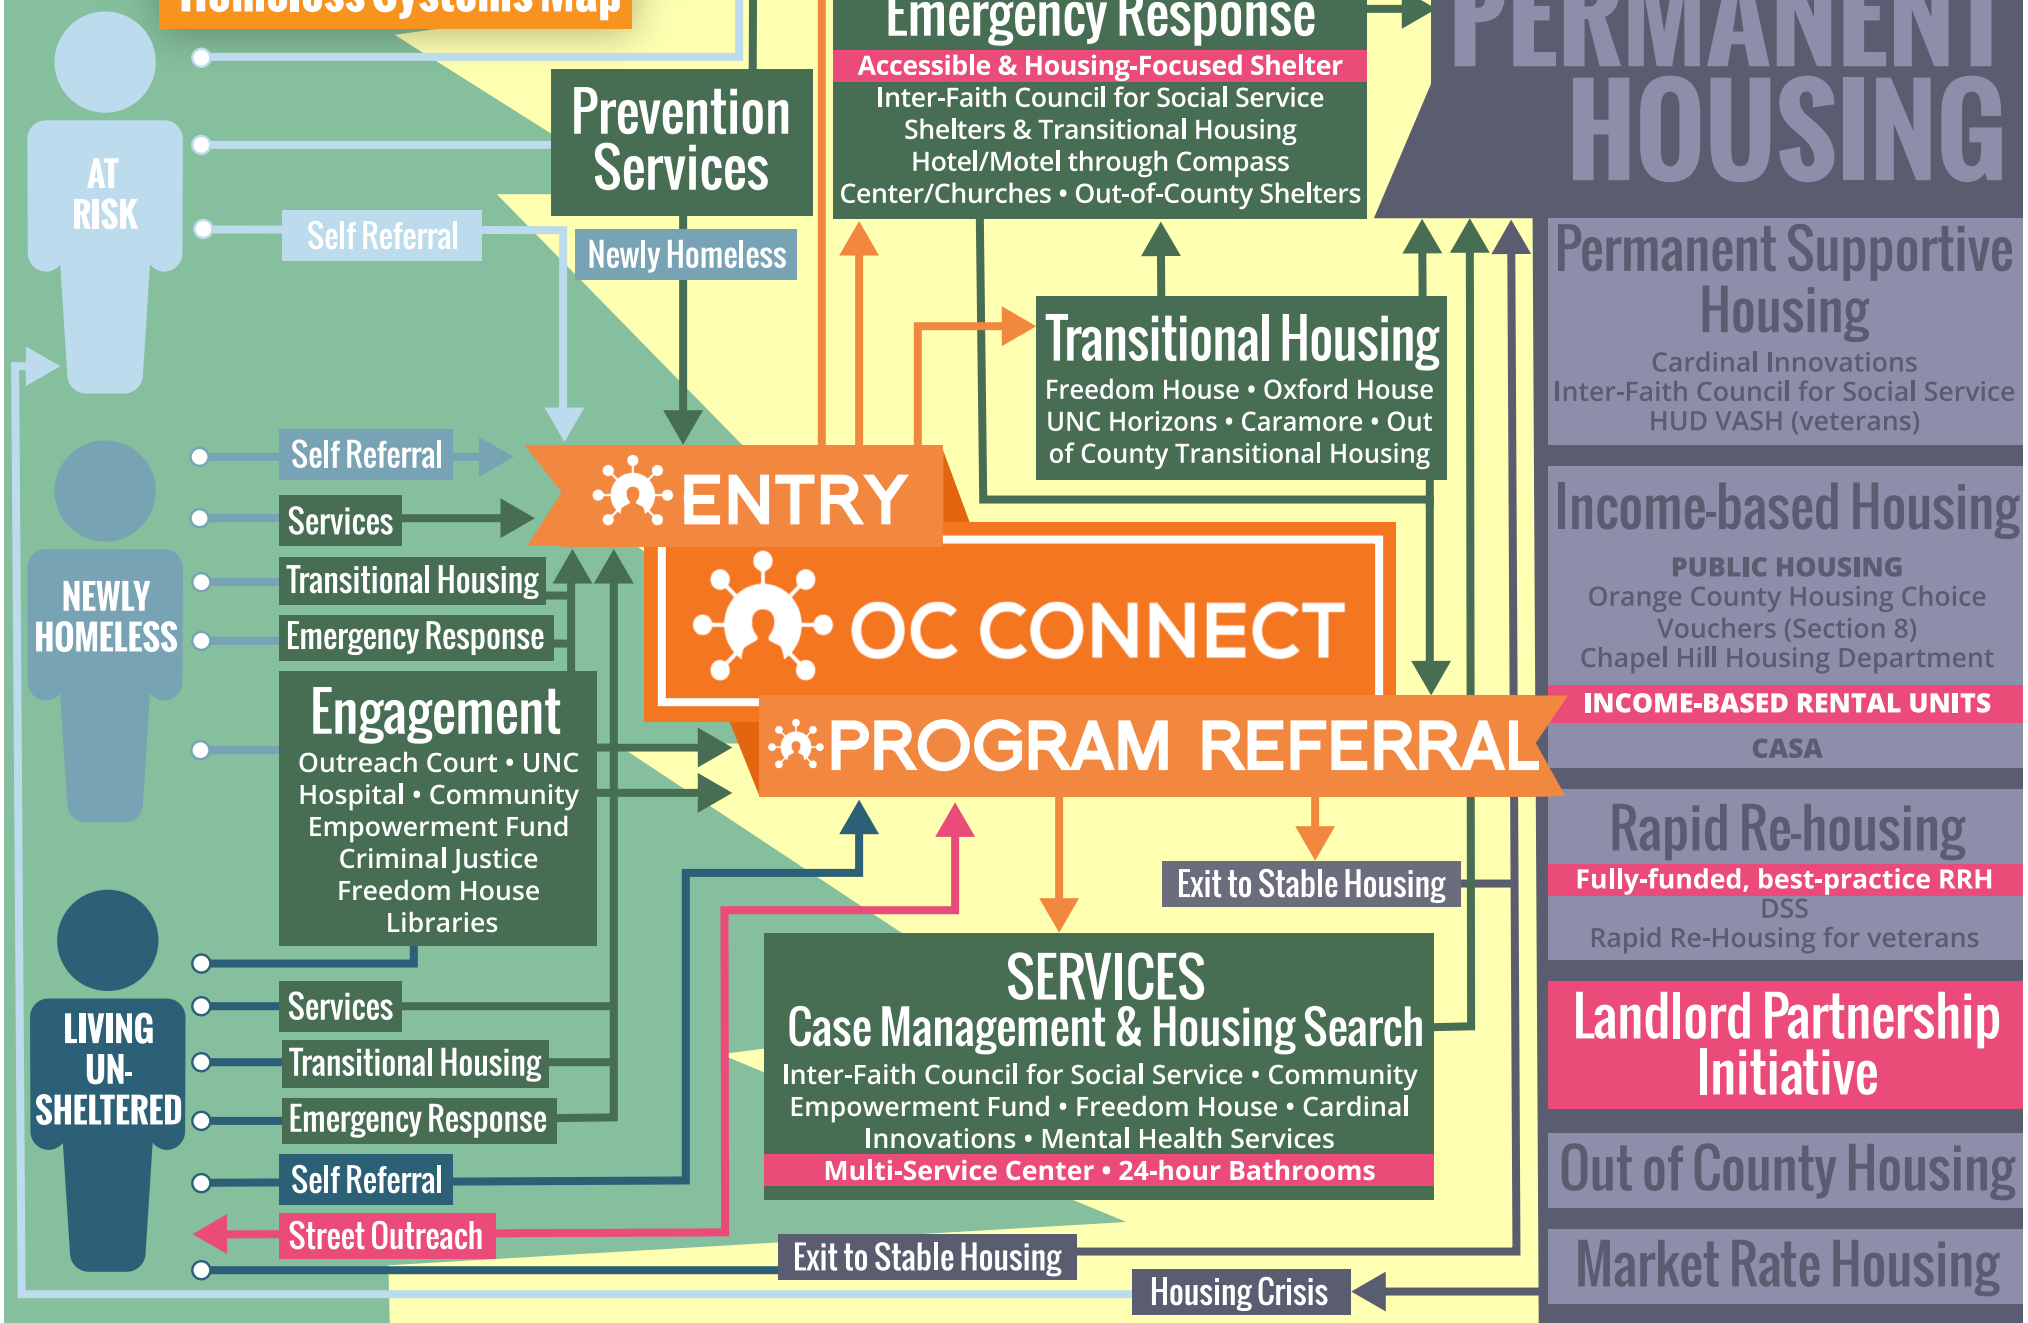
Homeless Systems Map

AT RISK

Self Referral

Prevention Services

Newly Homeless

Emergency Response
Accessible & Housing-Focused Shelter
Inter-Faith Council for Social Service Shelters & Transitional Housing Hotel/Motel through Compass Center/Churches • Out-of-County Shelters

PERMANENT HOUSING

Permanent Supportive Housing
Cardinal Innovations
Inter-Faith Council for Social Service
HUD VASH (veterans)

Transitional Housing
Freedom House • Oxford House UNC Horizons • Caramore • Out of County Transitional Housing

NEWLY HOMELESS

Self Referral
Services
Transitional Housing
Emergency Response

ENTRY
OC CONNECT
PROGRAM REFERRAL

Income-based Housing
PUBLIC HOUSING
Orange County Housing Choice Vouchers (Section 8)
Chapel Hill Housing Department
INCOME-BASED RENTAL UNITS
CASA

Engagement
Outreach Court • UNC Hospital • Community Empowerment Fund Criminal Justice Freedom House Libraries

Exit to Stable Housing

Rapid Re-housing
Fully-funded, best-practice RRH
DSS
Rapid Re-Housing for veterans

LIVING UN-SHELTERED

Services
Transitional Housing
Emergency Response
Self Referral
Street Outreach

SERVICES
Case Management & Housing Search
Inter-Faith Council for Social Service • Community Empowerment Fund • Freedom House • Cardinal Innovations • Mental Health Services
Multi-Service Center • 24-hour Bathrooms

Landlord Partnership Initiative

Out of County Housing

Exit to Stable Housing

Market Rate Housing

Housing Crisis